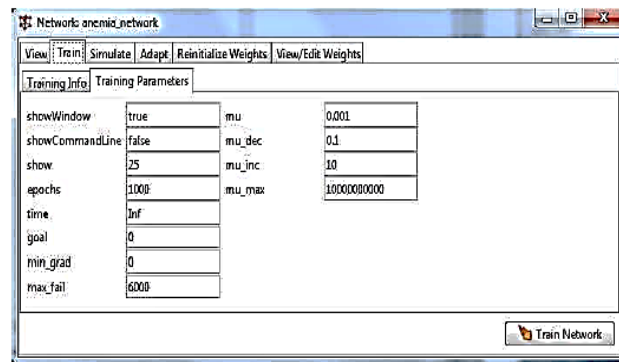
Network: anemia_network

View | Train | Simulate | Adapt | Reinitialize Weights | View/Edit Weights

Training Info | Training Parameters

| | | | |
|---|---|---|---|
| showWindow | true | mu | 0.001 |
| showCommandLine | false | mu_dec | 0.1 |
| show | 25 | mu_inc | 10 |
| epochs | 1000 | mu_max | 10000000000 |
| time | Inf | | |
| goal | 0 | | |
| min_grad | 0 | | |
| max_fail | 6000 | | |

Train Network